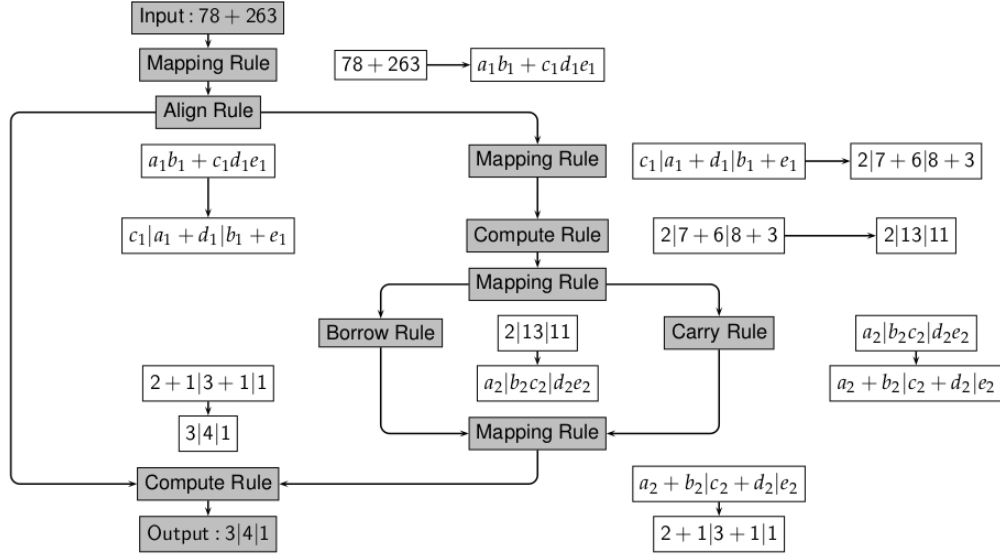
Input : $78 + 263$

Mapping Rule

$78 + 263$

$a_1b_1 + c_1d_1e_1$

Align Rule

$a_1b_1 + c_1d_1e_1$

$c_1|a_1 + d_1|b_1 + e_1$

Mapping Rule

$c_1|a_1 + d_1|b_1 + e_1$

$2|7 + 6|8 + 3$

Compute Rule

$2|7 + 6|8 + 3$

$2|13|11$

Mapping Rule

Borrow Rule

$2|13|11$

$a_2|b_2c_2|d_2e_2$

Carry Rule

$a_2|b_2c_2|d_2e_2$

$a_2 + b_2|c_2 + d_2|e_2$

$2 + 1|3 + 1|1$

$3|4|1$

Mapping Rule

Compute Rule

Output : $3|4|1$

$a_2 + b_2|c_2 + d_2|e_2$

$2 + 1|3 + 1|1$